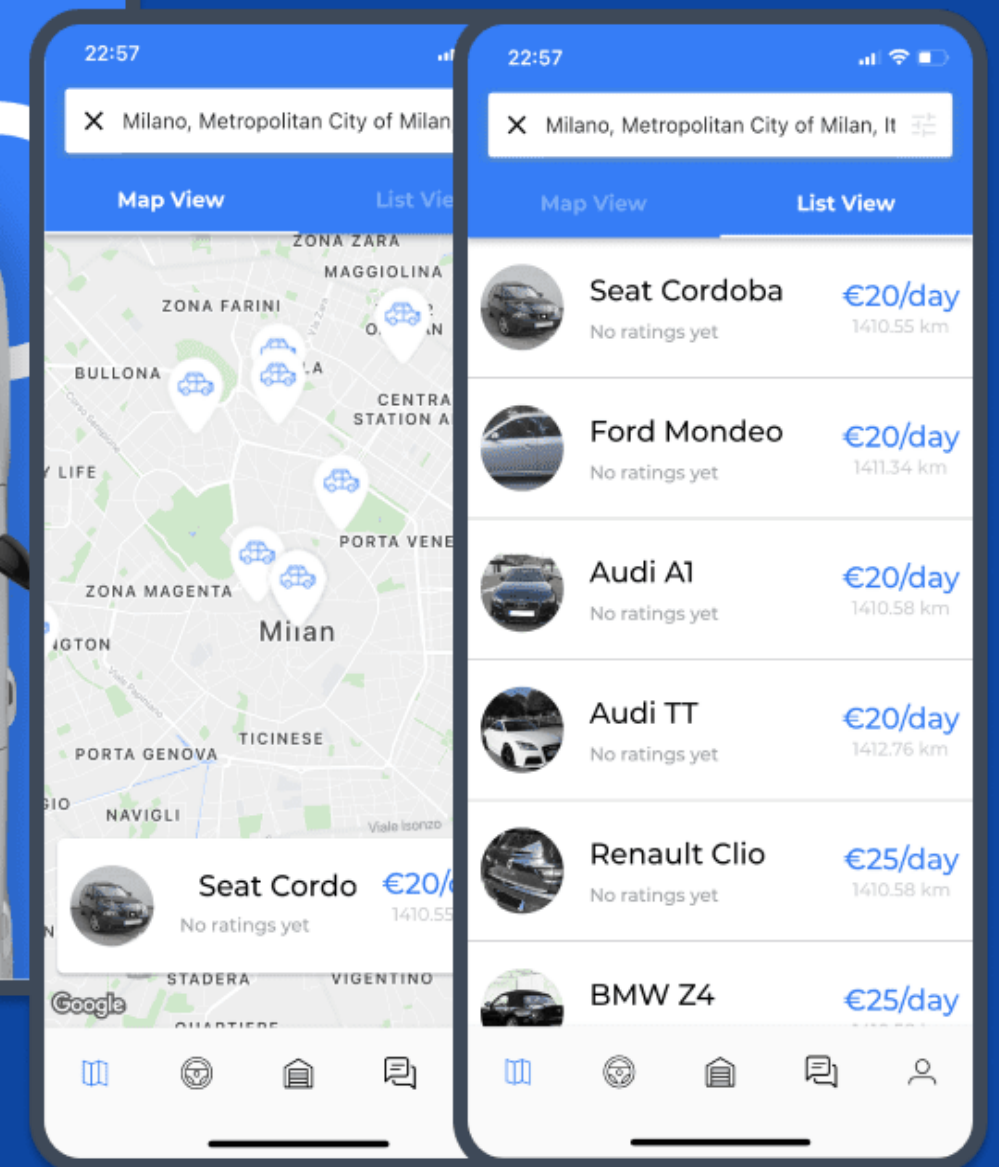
22:57

Milano, Metropolitan City of Milan

Map View

List Vie

ZONA ZARA
MAGGIOLINA
ZONA FARINI
BULLONA
CENTRA STATION A
LIFE
PORTA VENE
ZONA MAGENTA
Milan
NGTON
TICINESE
PORTA GENOVA
NAVIGLI
Viale Isonzo
STADERA
VIGENTINO

Seat Cordo
No ratings yet
€20/
1410.55

Google

22:57

Milano, Metropolitan City of Milan, It

Map View

List View

Seat Cordoba
No ratings yet
€20/day
1410.55 km

Ford Mondeo
No ratings yet
€20/day
1411.34 km

Audi A1
No ratings yet
€20/day
1410.58 km

Audi TT
No ratings yet
€20/day
1412.76 km

Renault Clio
No ratings yet
€25/day
1410.58 km

BMW Z4
€25/day